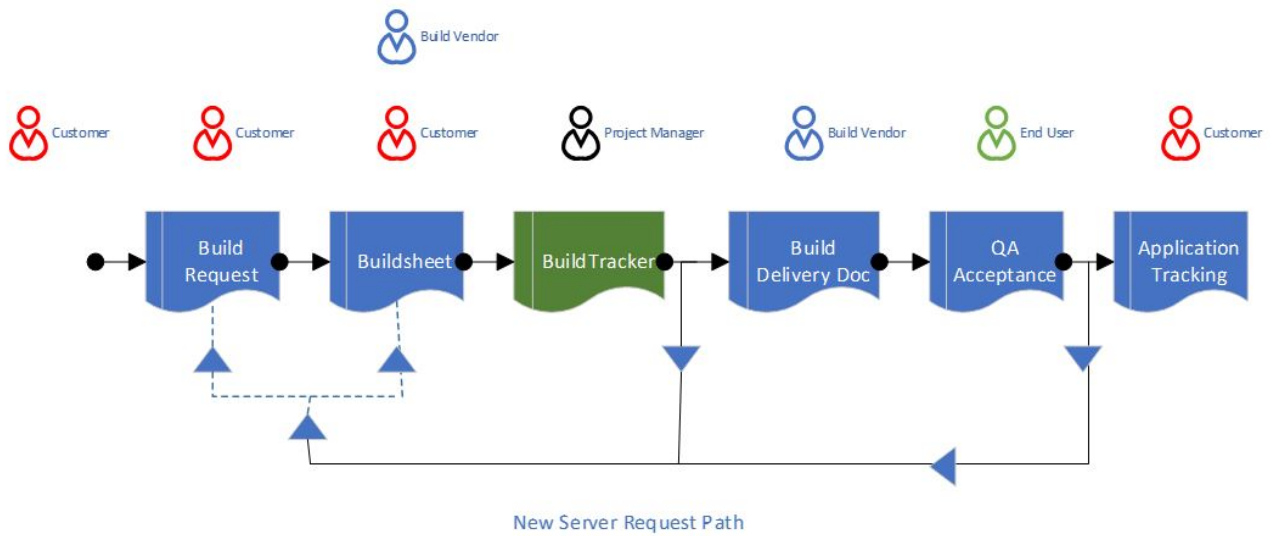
Build Vendor

Customer

Customer

Customer

Project Manager

Build Vendor

End User

Customer

Build Request

Buildsheet

BuildTracker

Build Delivery Doc

QA Acceptance

Application Tracking

New Server Request Path